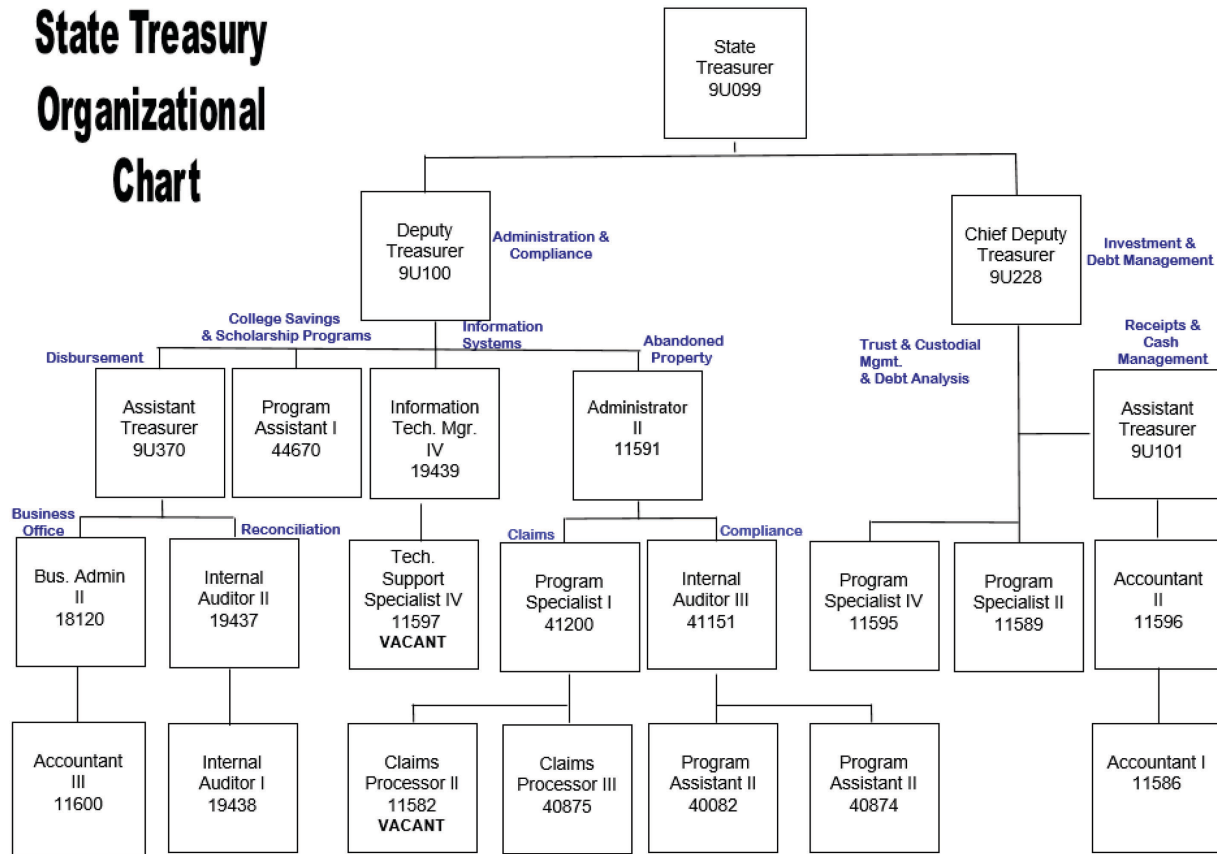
State Treasury Organizational Chart

State Treasurer 9U099

Deputy Treasurer 9U100

Administration & Compliance

Chief Deputy Treasurer 9U228

Investment & Debt Management

College Savings & Scholarship Programs

Disbursement

Information Systems

Abandoned Property

Trust & Custodial Mgmt. & Debt Analysis

Receipts & Cash Management

Assistant Treasurer 9U370

Program Assistant I 44670

Information Tech. Mgr. IV 19439

Administrator II 11591

Assistant Treasurer 9U101

Business Office

Reconciliation

Claims

Compliance

Bus. Admin II 18120

Internal Auditor II 19437

Tech. Support Specialist IV 11597 VACANT

Program Specialist I 41200

Internal Auditor III 41151

Program Specialist IV 11595

Program Specialist II 11589

Accountant II 11596

Accountant III 11600

Internal Auditor I 19438

Claims Processor II 11582 VACANT

Claims Processor III 40875

Program Assistant II 40082

Program Assistant II 40874

Accountant I 11586